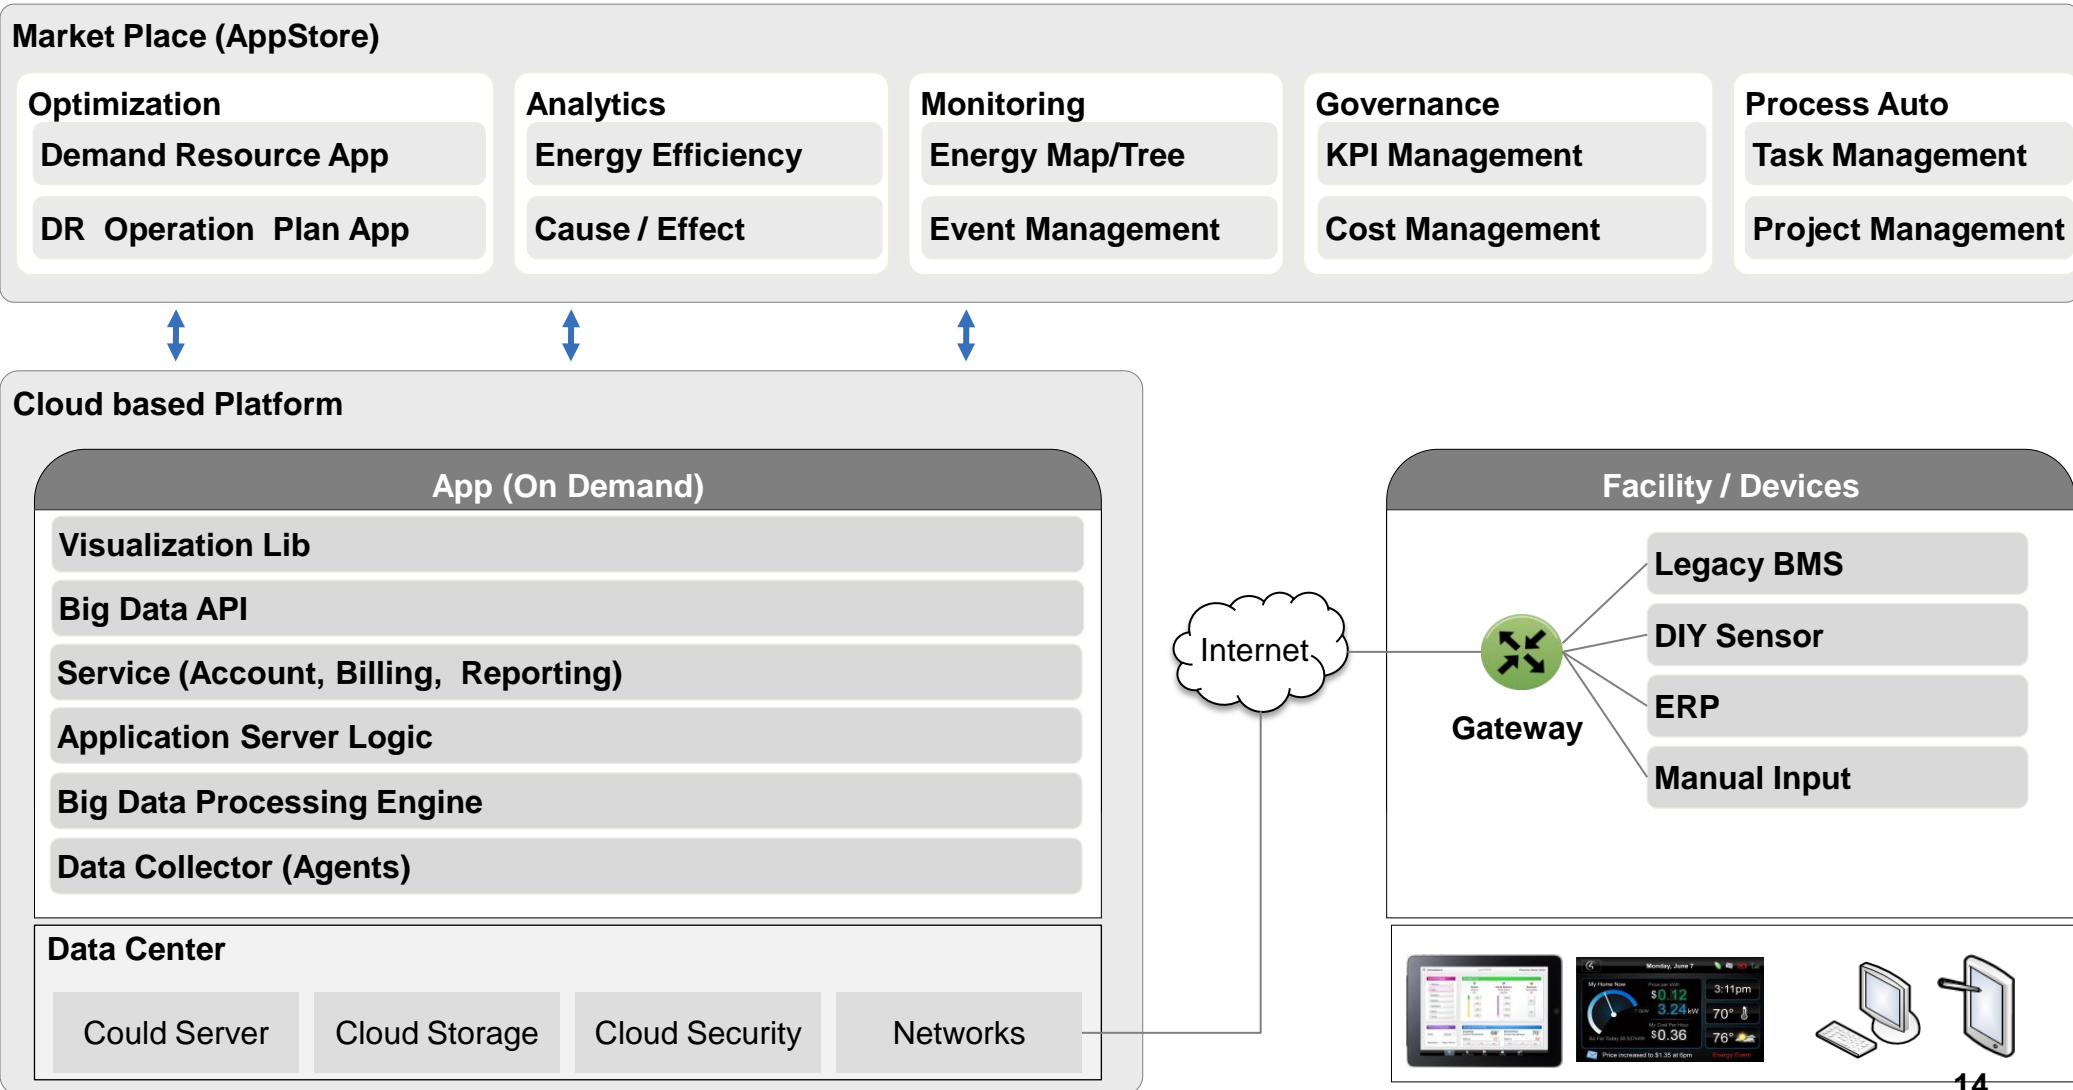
Market Place (AppStore)

Optimization
Demand Resource App
DR Operation Plan App

Analytics
Energy Efficiency
Cause / Effect

Monitoring
Energy Map/Tree
Event Management

Governance
KPI Management
Cost Management

Process Auto
Task Management
Project Management

Cloud based Platform

App (On Demand)
Visualization Lib
Big Data API
Service (Account, Billing, Reporting)
Application Server Logic
Big Data Processing Engine
Data Collector (Agents)

Data Center
Could Server
Cloud Storage
Cloud Security
Networks

Internet

Facility / Devices
Gateway
Legacy BMS
DIY Sensor
ERP
Manual Input

Monday, June 7
My Home Now
$0.12
3.24 kW
$0.36
3:11pm
70°
76°

14